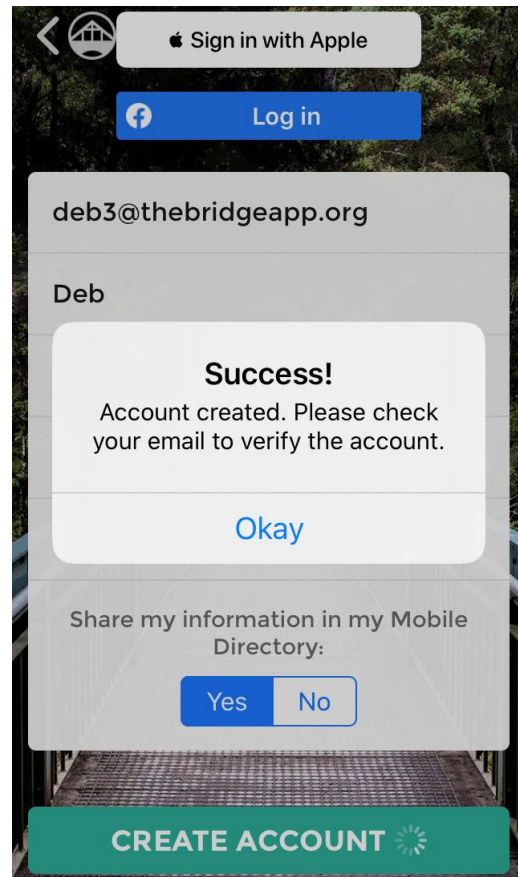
Sign in with Apple

Log in

deb3@thebridgeapp.org

Deb

Success!

Account created. Please check your email to verify the account.

Okay

Share my information in my Mobile Directory:

Yes No

CREATE ACCOUNT